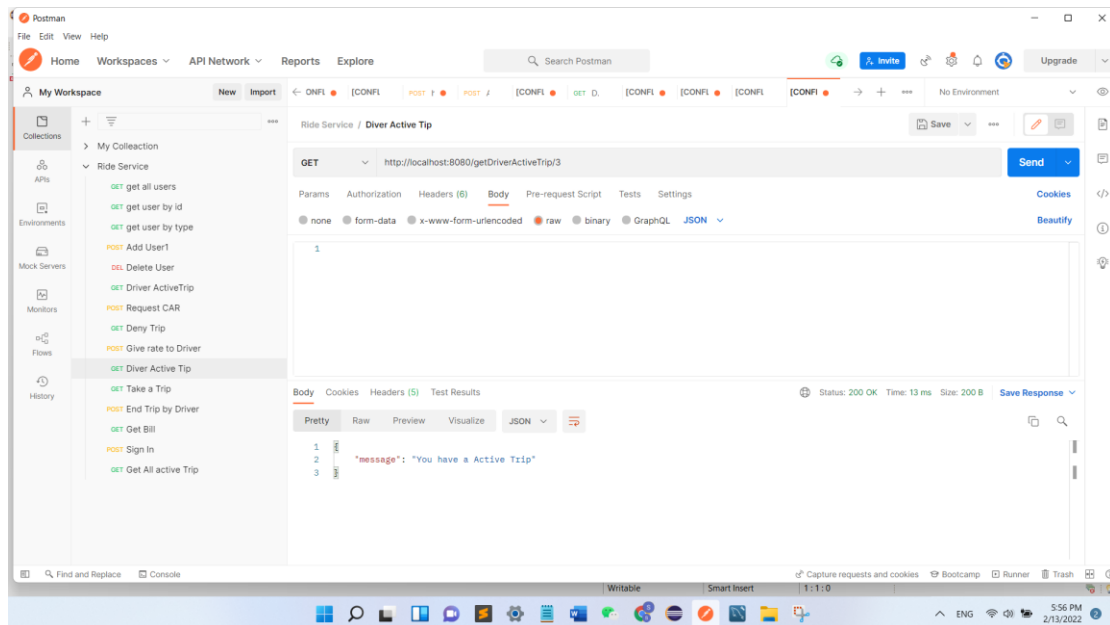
Postman
File Edit View Help
Home Workspaces API Network Reports Explore
Search Postman
Invite
Upgrade
My Workspace
New Import
ONFL [CONFL POST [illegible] POST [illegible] [CONFL GET D. [CONFL [CONFL [CONFL [CONFI
No Environment
Collections
APIs
Environments
Mock Servers
Monitors
Flows
History
> My Colleaction
Ride Service
GET get all users
GET get user by id
GET get user by type
POST Add User1
DEL Delete User
GET Driver ActiveTrip
POST Request CAR
GET Deny Trip
POST Give rate to Driver
GET Diver Active Tip
GET Take a Trip
POST End Trip by Driver
GET Get Bill
POST Sign In
GET Get All active Trip
Ride Service / Diver Active Tip
Save
GET http://localhost:8080/getDriverActiveTrip/3
Send
Params Authorization Headers (6) Body Pre-request Script Tests Settings
Cookies
none form-data x-www-form-urlencoded raw binary GraphQL JSON
Beautify
1
Body Cookies Headers (5) Test Results
Status: 200 OK Time: 13 ms Size: 200 B Save Response
Pretty Raw Preview Visualize JSON
1 {
2 "message": "You have a Active Trip"
3 }
Find and Replace Console
Capture requests and cookies Bootcamp Runner Trash
Writable Smart Insert 1:1:0
ENG 5:56 PM 2/13/2022